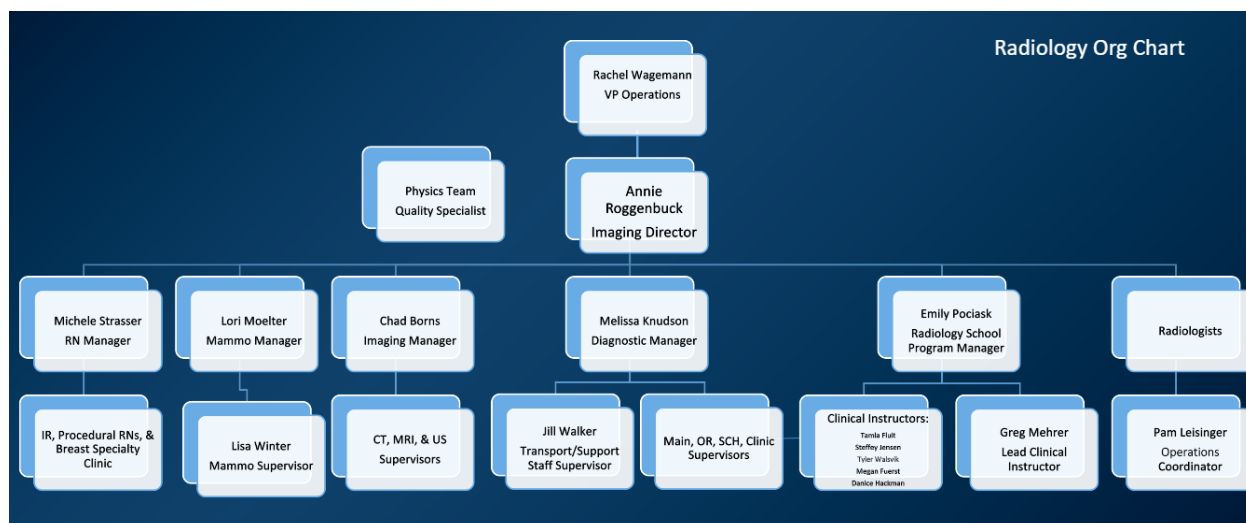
Radiology Org Chart

Rachel Wagemann
VP Operations

Physics Team
Quality Specialist

Annie Roggenbuck
Imaging Director

Michele Strasser
RN Manager

Lori Moelter
Mammo Manager

Chad Borns
Imaging Manager

Melissa Knudson
Diagnostic Manager

Emily Pociask
Radiology School Program Manager

Radiologists

IR, Procedural RNs, & Breast Specialty Clinic

Lisa Winter
Mammo Supervisor

CT, MRI, & US Supervisors

Jill Walker
Transport/Support Staff Supervisor

Main, OR, SCH, Clinic Supervisors

Clinical Instructors:
Tamla Fluit
Steffey Jensen
Tyler Walsvik
Megan Fuerst
Danica Hackman

Greg Mehrer
Lead Clinical Instructor

Pam Leisinger
Operations Coordinator